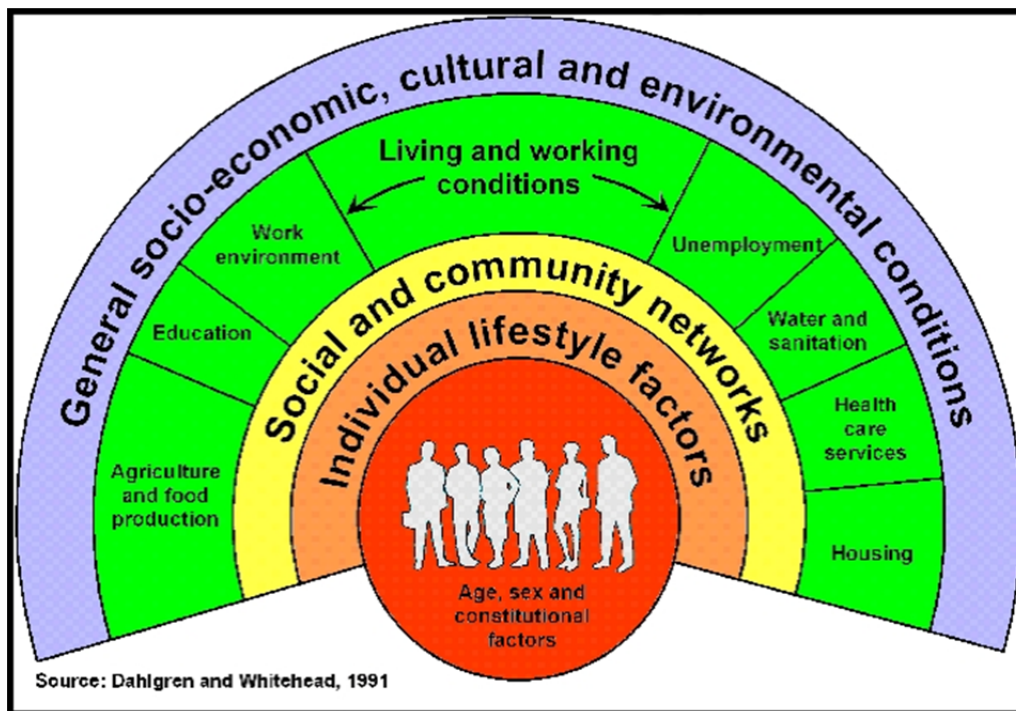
General socio-economic, cultural and environmental conditions

Living and working conditions

Work environment

Education

Agriculture and food production

Unemployment

Water and sanitation

Health care services

Housing

Social and community networks

Individual lifestyle factors

Age, sex and constitutional factors

Source: Dahlgren and Whitehead, 1991